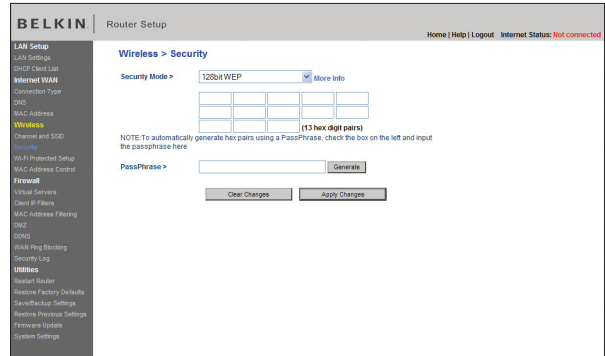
BELKIN | Router Setup

Home | Help | Logout Internet Status: Not connected

LAN Setup
LAN Settings
DHCP Client List
Internet WAN
Connection Type
DNS
MAC Address
Wireless
Channel and SSID
Security
Wi-Fi Protected Setup
MAC Address Control
Firewall
Virtual Servers
Client IP Filters
MAC Address Filtering
DMZ
DDNS
WAN Ping Blocking
Security Log
Utilities
Restart Router
Restore Factory Defaults
Save/Backup Settings
Restore Previous Settings
Firmware Update
System Settings

Wireless > Security

Security Mode > 128bit WEP More Info

(13 hex digit pairs)

NOTE:To automatically generate hex pairs using a PassPhrase, check the box on the left and input the passphrase here

PassPhrase > Generate

Clear Changes Apply Changes